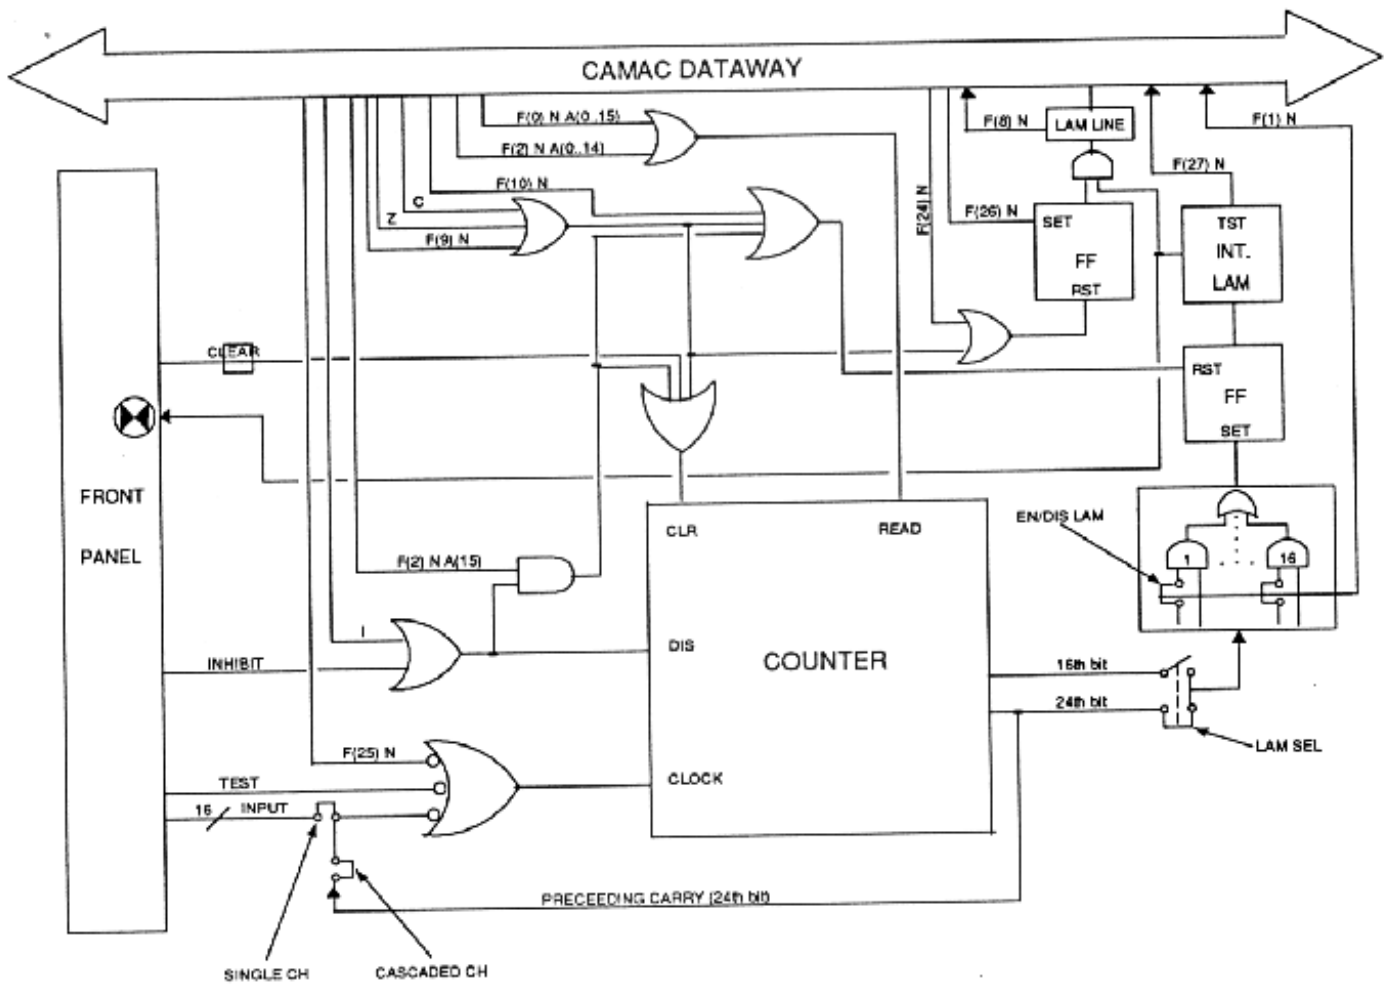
CAMAC DATAWAY

F(0) N A(0..15)
F(2) N A(0..14)
F(10) N
C
Z
F(9) N
F(24) N
F(8) N
LAM LINE
F(26) N
SET
FF
RST
F(27) N
TST
INT.
LAM
F(1) N
RST
FF
SET
CLEAR
FRONT
PANEL
EN/DIS LAM
1
16
CLR
READ
F(2) N A(15)
I
INHIBIT
DIS
COUNTER
16th bit
24th bit
LAM SEL
F(25) N
TEST
16
INPUT
CLOCK
PRECEEDING CARRY (24th bit)
SINGLE CH
CASCADED CH